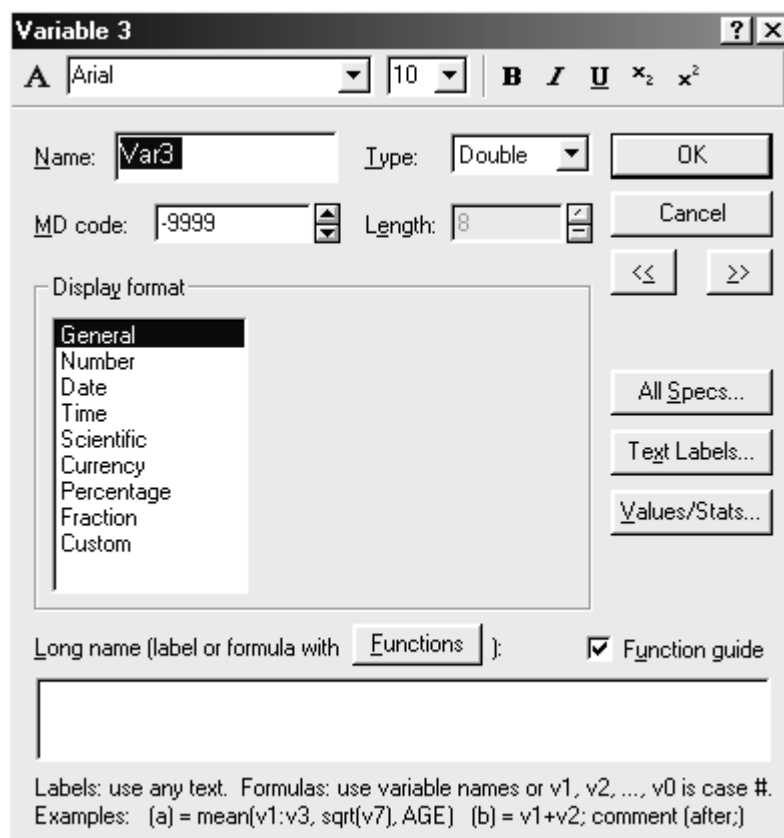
Variable 3

? X

A Arial 10 B I U $x_2$ $x^2$

Name: Var3

Type: Double

OK

MD code: -9999

Length: 8

Cancel

<< >>

Display format

General
Number
Date
Time
Scientific
Currency
Percentage
Fraction
Custom

All Specs...

Text Labels...

Values/Stats...

Long name (label or formula with Functions ):

Function guide

Labels: use any text. Formulas: use variable names or v1, v2, ..., v0 is case #.
Examples: (a) = mean(v1:v3, sqrt(v7), AGE) (b) = v1+v2; comment (after;)